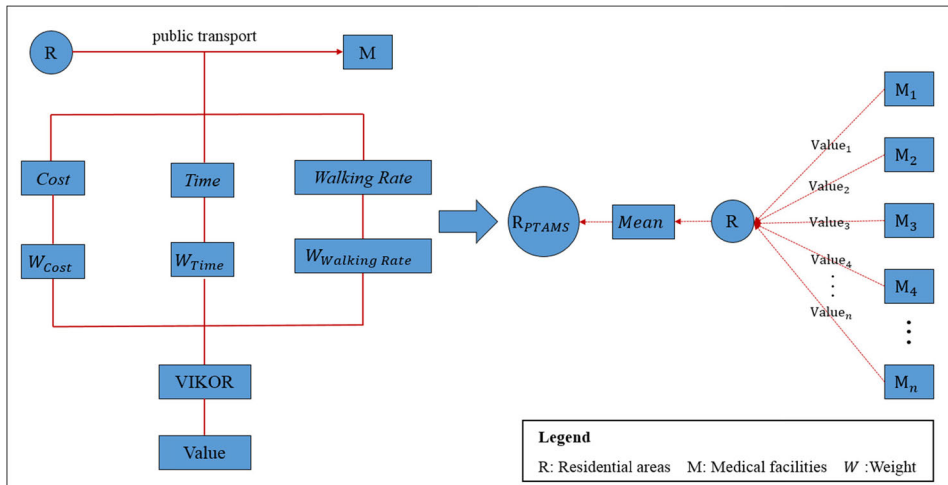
R

public transport

M

$Cost$

$Time$

$Walking\ Rate$

$W_{Cost}$

$W_{Time}$

$W_{Walking\ Rate}$

VIKOR

Value

$R_{PTAMS}$

$Mean$

R

$Value_1$

$Value_2$

$Value_3$

$Value_4$

$Value_n$

$M_1$

$M_2$

$M_3$

$M_4$

$M_n$

Legend

R: Residential areas M: Medical facilities $W$ :Weight